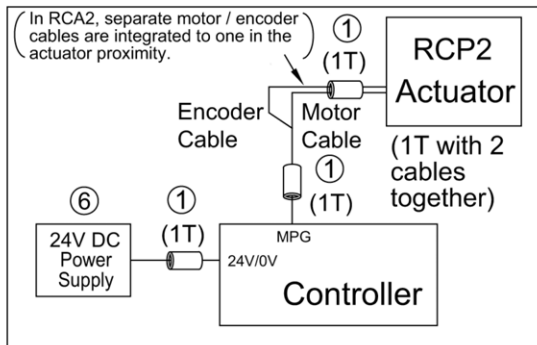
(In RCA2, separate motor / encoder cables are integrated to one in the actuator proximity.)

①
(1T)

RCP2
Actuator

Encoder
Cable

Motor
Cable

(1T with 2 cables together)

①
(1T)

⑥

①
(1T)

MPG

24V DC
Power
Supply

24V/0V

Controller